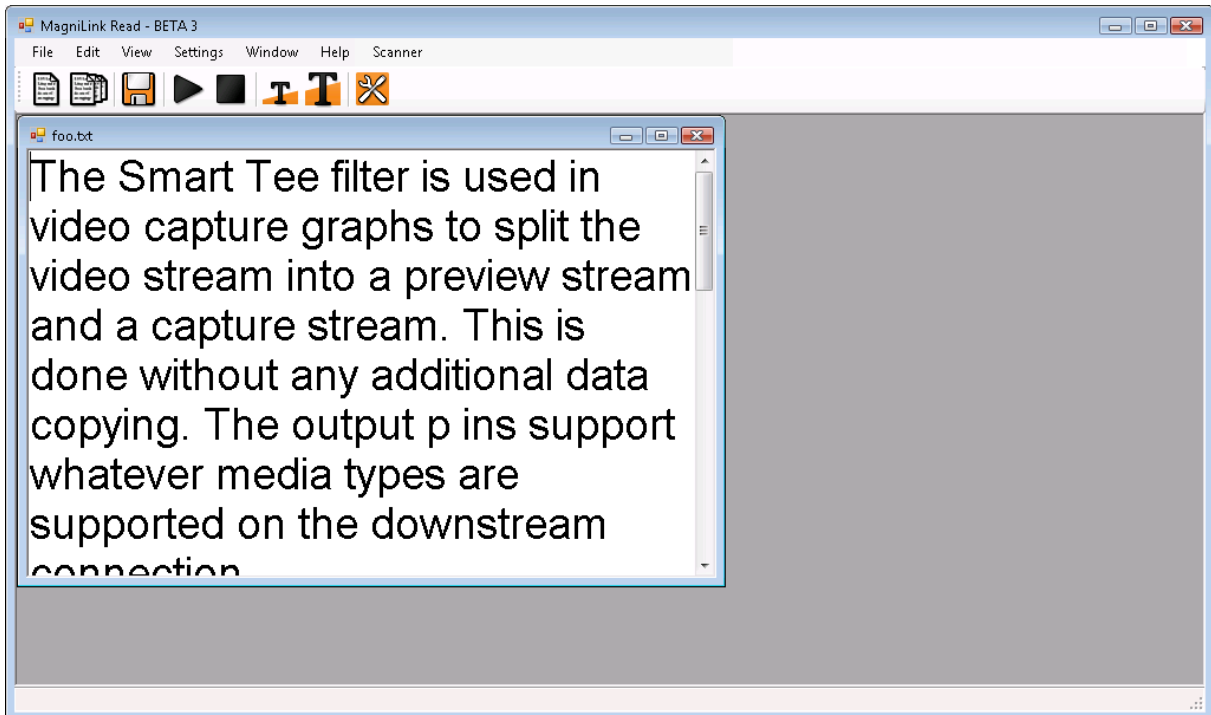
MagniLink Read - BETA 3

File Edit View Settings Window Help Scanner

foo.txt

The Smart Tee filter is used in video capture graphs to split the video stream into a preview stream and a capture stream. This is done without any additional data copying. The output p ins support whatever media types are supported on the downstream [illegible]